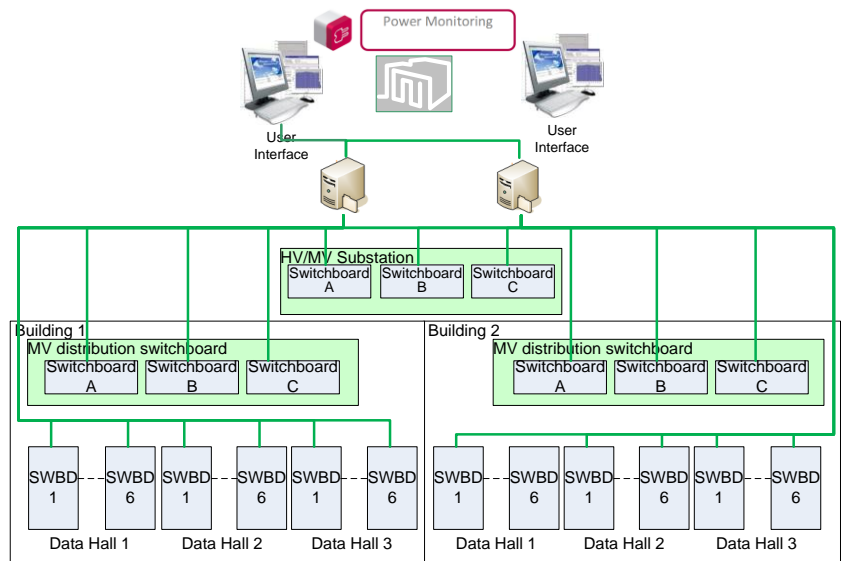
Power Monitoring

User Interface

User Interface

HV/MV Substation

Switchboard A

Switchboard B

Switchboard C

Building 1

MV distribution switchboard

Switchboard A

Switchboard B

Switchboard C

SWBD 1

SWBD 6

SWBD 1

SWBD 6

SWBD 1

SWBD 6

Data Hall 1

Data Hall 2

Data Hall 3

Building 2

MV distribution switchboard

Switchboard A

Switchboard B

Switchboard C

SWBD 1

SWBD 6

SWBD 1

SWBD 6

SWBD 1

SWBD 6

Data Hall 1

Data Hall 2

Data Hall 3